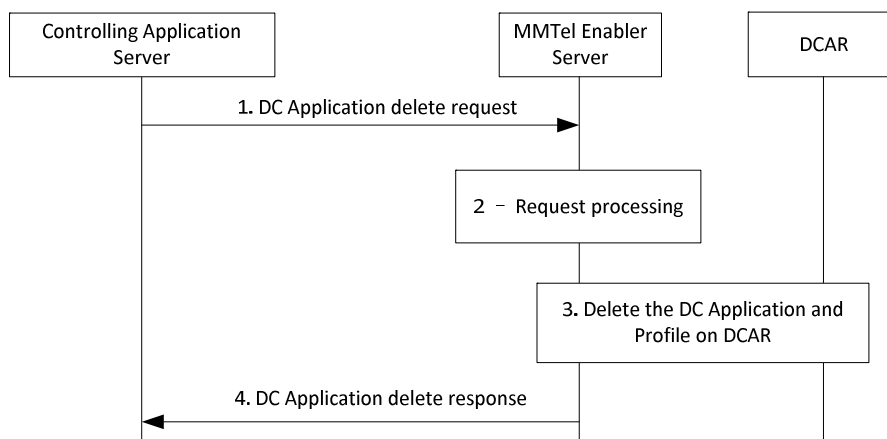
Controlling Application Server

MMTel Enabler Server

DCAR

1. DC Application delete request

2 – Request processing

3. Delete the DC Application and Profile on DCAR

4. DC Application delete response